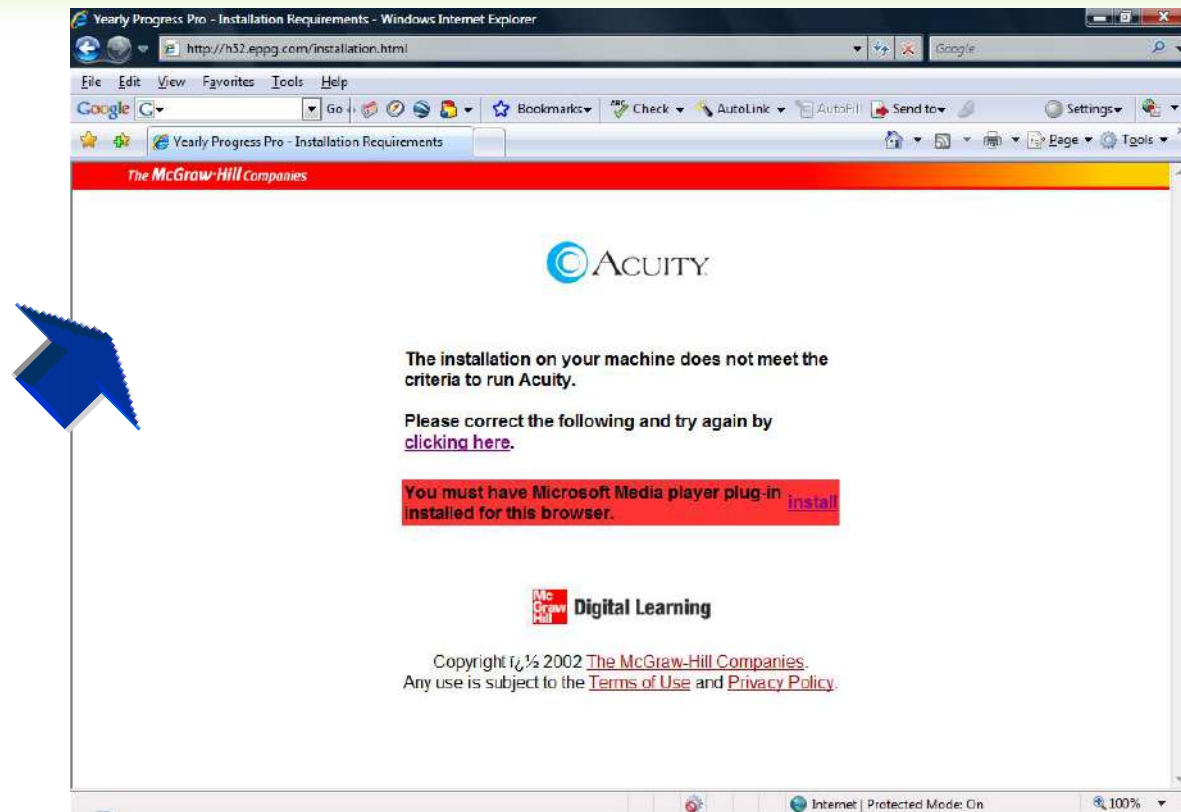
Yearly Progress Pro - Installation Requirements - Windows Internet Explorer

http://h52.eppg.com/installation.html

Google

File Edit View Favorites Tools Help

Google G Go Bookmarks Check AutoLink AutoFill Send to Settings

Yearly Progress Pro - Installation Requirements

Page Tools

The McGraw-Hill Companies

ACUITY

The installation on your machine does not meet the criteria to run Acuity.

Please correct the following and try again by clicking here.

You must have Microsoft Media player plug-in installed for this browser. install

Mc Graw Hill Digital Learning

Copyright ï¿½ 2002 The McGraw-Hill Companies.
Any use is subject to the Terms of Use and Privacy Policy.

Internet | Protected Mode: On

100%